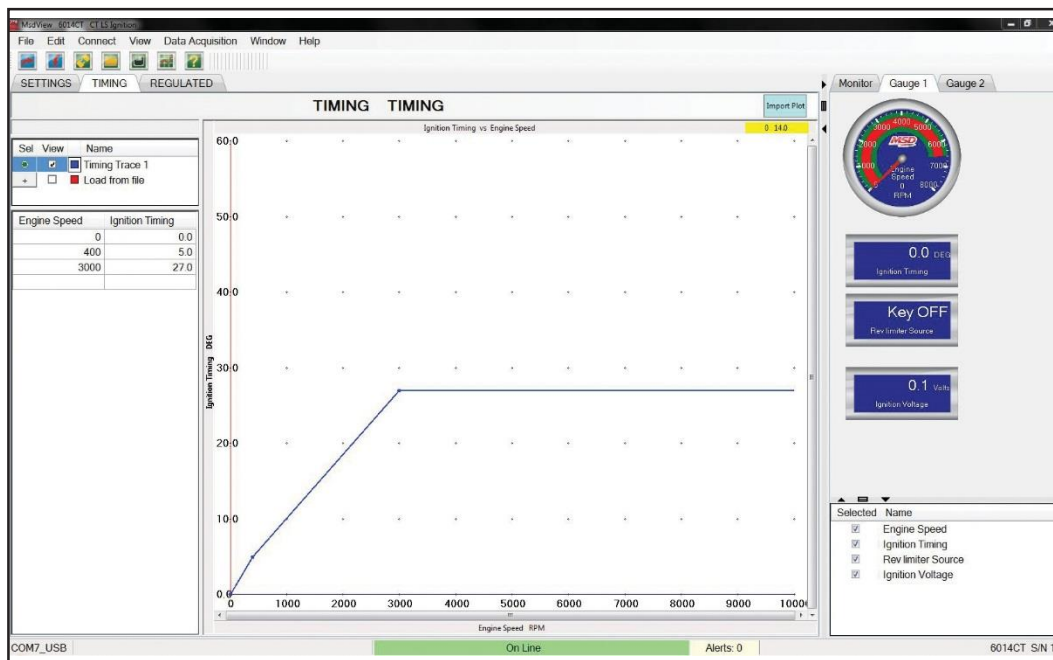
MsdView 6014CT CT LS Ignition

File Edit Connect View Data Acquisition Window Help

SETTINGS TIMING REGULATED

TIMING TIMING

Import Plot

Ignition Timing vs Engine Speed

0 14.0

| Sel | View | Name |
|---|---|---|
| ☑ | ☑ | Timing Trace 1 |
| + | ☐ | Load from file |

| Engine Speed | Ignition Timing |
|---|---|
| 0 | 0.0 |
| 400 | 5.0 |
| 3000 | 27.0 |

60.0
50.0
40.0
30.0
20.0
10.0
0.0

Ignition Timing DEG

0 1000 2000 3000 4000 5000 6000 7000 8000 9000 10000

Engine Speed RPM

Monitor Gauge 1 Gauge 2

1000 2000 3000 4000 5000 6000 7000 8000
MSD
Engine Speed
0
RPM

0.0 DEG
Ignition Timing

Key OFF
Rev limiter Source

0.1 Volts
Ignition Voltage

Selected Name
Engine Speed
Ignition Timing
Rev limiter Source
Ignition Voltage

COM7_USB On Line Alerts: 0 6014CT S/N